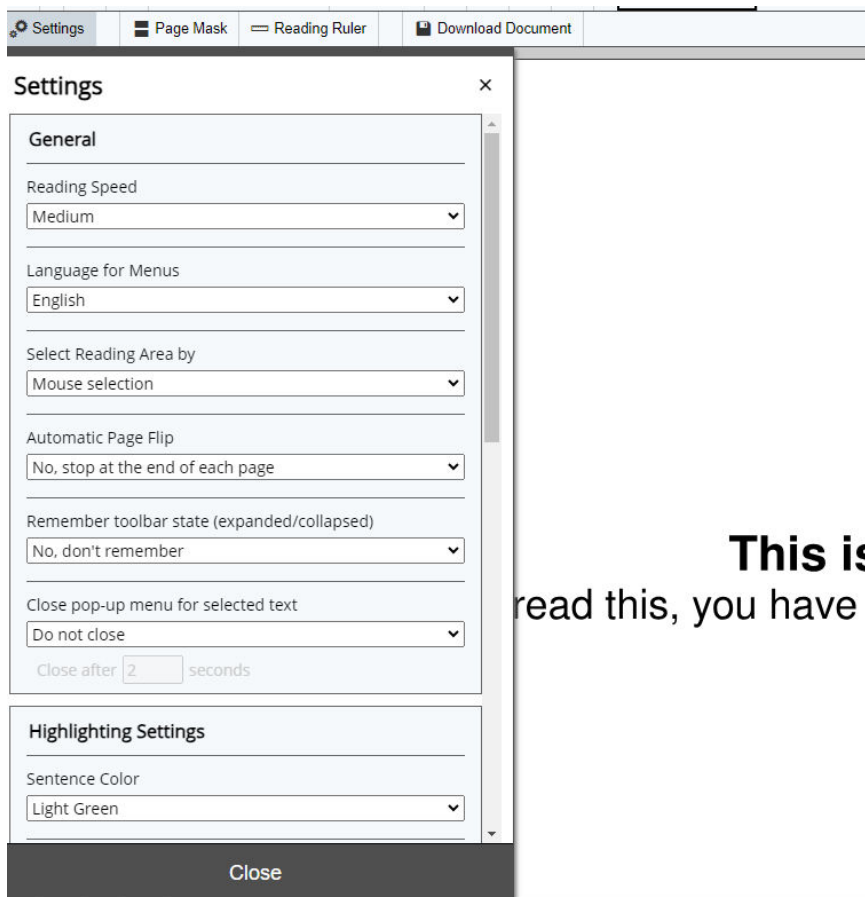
Settings | Page Mask | Reading Ruler | Download Document

Settings ×

General

Reading Speed
Medium

Language for Menus
English

Select Reading Area by
Mouse selection

Automatic Page Flip
No, stop at the end of each page

Remember toolbar state (expanded/collapsed)
No, don't remember

Close pop-up menu for selected text
Do not close

Close after 2 seconds

Highlighting Settings

Sentence Color
Light Green

Close

This is

read this, you have